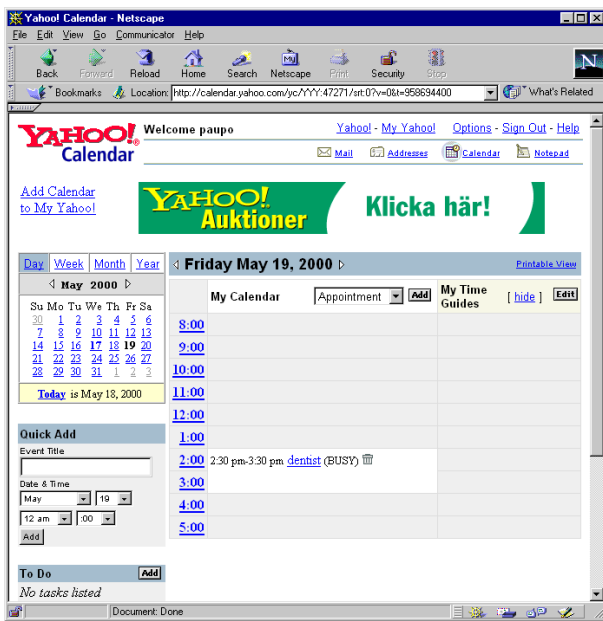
Yahoo! Calendar - Netscape

File Edit View Go Communicator Help

Back Forward Reload Home Search Netscape Print Security Stop

Bookmarks Location: http://calendar.yahoo.com/yc/YYY:47271/srt:0?v=0&t=958694400 What's Related

YAHOO! Calendar

Welcome paupo

Yahoo! - My Yahoo! Options - Sign Out - Help

Mail Addresses Calendar Notepad

Add Calendar to My Yahoo!

YAHOO! Auktioner Klicka här!

Day Week Month Year

May 2000

| Su | Mo | Tu | We | Th | Fr | Sa |
|---|---|---|---|---|---|---|
| 30 | 1 | 2 | 3 | 4 | 5 | 6 |
| 7 | 8 | 9 | 10 | 11 | 12 | 13 |
| 14 | 15 | 16 | 17 | 18 | 19 | 20 |
| 21 | 22 | 23 | 24 | 25 | 26 | 27 |
| 28 | 29 | 30 | 31 | 1 | 2 | 3 |

Today is May 18, 2000

Quick Add

Event Title

Date & Time

May 19

12 am :00

Add

To Do Add

No tasks listed

Friday May 19, 2000

Printable View

My Calendar Appointment Add

My Time Guides [ hide ] Edit

8:00
9:00
10:00
11:00
12:00
1:00
2:00 2:30 pm-3:30 pm dentist (BUSY)
3:00
4:00
5:00

Document: Done